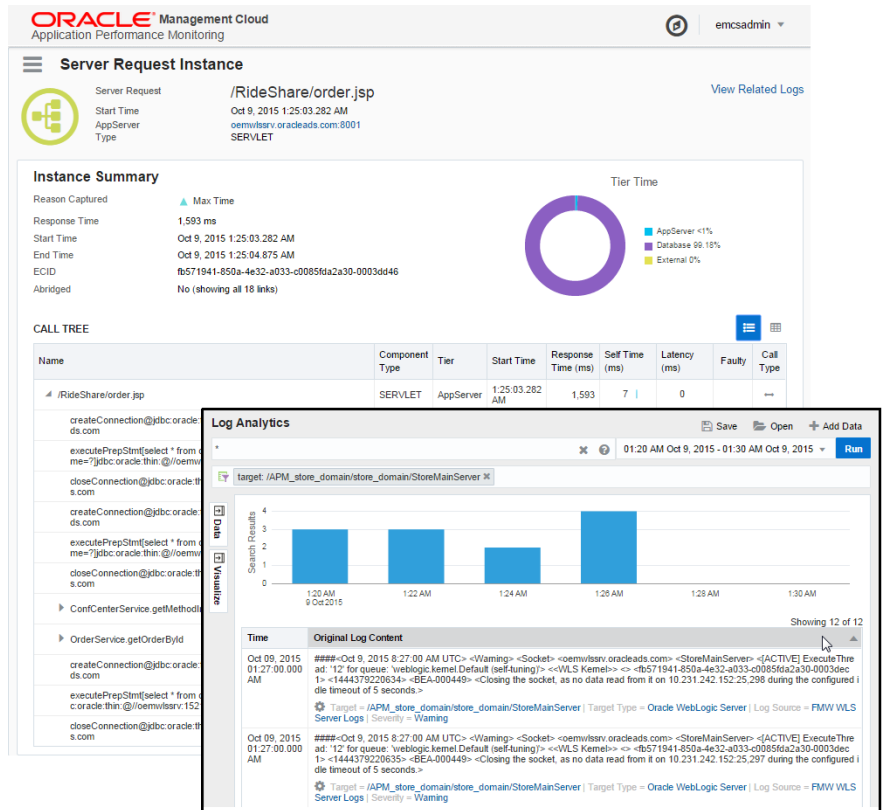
ORACLE Management Cloud
Application Performance Monitoring

emcsadmin

Server Request Instance

Server Request /RideShare/order.jsp
Start Time Oct 9, 2015 1:25:03.282 AM
AppServer oemwlssrv.oracleads.com:8001
Type SERVLET

View Related Logs

Instance Summary

Reason Captured Max Time
Response Time 1,593 ms
Start Time Oct 9, 2015 1:25:03.282 AM
End Time Oct 9, 2015 1:25:04.875 AM
ECID fb571941-850a-4e32-a033-c0085fda2a30-0003dd46
Abridged No (showing all 18 links)

Tier Time

AppServer <1%
Database 99.18%
External 0%

CALL TREE

| Name | Component Type | Tier | Start Time | Response Time (ms) | Self Time (ms) | Latency (ms) | Faulty | Call Type |
|---|---|---|---|---|---|---|---|---|
| /RideShare/order.jsp | SERVLET | AppServer | 1:25:03.282 AM | 1,593 | 7 | 0 | | |

createConnection@jdbc:oracle:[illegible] ds.com
executePrepStmt[select * from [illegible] me=?]jdbc:oracle:thin:@//oemw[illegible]
closeConnection@jdbc:oracle:th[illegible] s.com
createConnection@jdbc:oracle:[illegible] ds.com
executePrepStmt[select * from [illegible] me=?]jdbc:oracle:thin:@//oemw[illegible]
closeConnection@jdbc:oracle:th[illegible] s.com
ConfCenterService.getMethodI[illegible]
OrderService.getOrderById
createConnection@jdbc:oracle:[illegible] ds.com
executePrepStmt[select * from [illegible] c:oracle:thin:@//oemwlssrv:152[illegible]
closeConnection@jdbc:oracle:th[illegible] s.com

Log Analytics

Save Open Add Data

*

01:20 AM Oct 9, 2015 - 01:30 AM Oct 9, 2015 Run

target: /APM_store_domain/store_domain/StoreMainServer

Data
Visualize

Search Results
4
3
2
1
0

1:20 AM
9 Oct 2015
1:22 AM
1:24 AM
1:26 AM
1:28 AM
1:30 AM

Showing 12 of 12

| Time | Original Log Content |
|---|---|
| Oct 09, 2015 01:27:00.000 AM | ####<Oct 9, 2015 8:27:00 AM UTC> <Warning> <Socket> <oemwlssrv.oracleads.com> <StoreMainServer> <[ACTIVE] ExecuteThread: '12' for queue: 'weblogic.kernel.Default (self-tuning)'> <<WLS Kernel>> <> <fb571941-850a-4e32-a033-c0085fda2a30-0003dec1> <1444379220634> <BEA-000449> <Closing the socket, as no data read from it on 10.231.242.152:25,298 during the configured idle timeout of 5 seconds.> Target = /APM_store_domain/store_domain/StoreMainServer \| Target Type = Oracle WebLogic Server \| Log Source = FMW WLS Server Logs \| Severity = Warning |
| Oct 09, 2015 01:27:00.000 AM | ####<Oct 9, 2015 8:27:00 AM UTC> <Warning> <Socket> <oemwlssrv.oracleads.com> <StoreMainServer> <[ACTIVE] ExecuteThread: '12' for queue: 'weblogic.kernel.Default (self-tuning)'> <<WLS Kernel>> <> <fb571941-850a-4e32-a033-c0085fda2a30-0003dec1> <1444379220635> <BEA-000449> <Closing the socket, as no data read from it on 10.231.242.152:25,297 during the configured idle timeout of 5 seconds.> Target = /APM_store_domain/store_domain/StoreMainServer \| Target Type = Oracle WebLogic Server \| Log Source = FMW WLS Server Logs \| Severity = Warning |